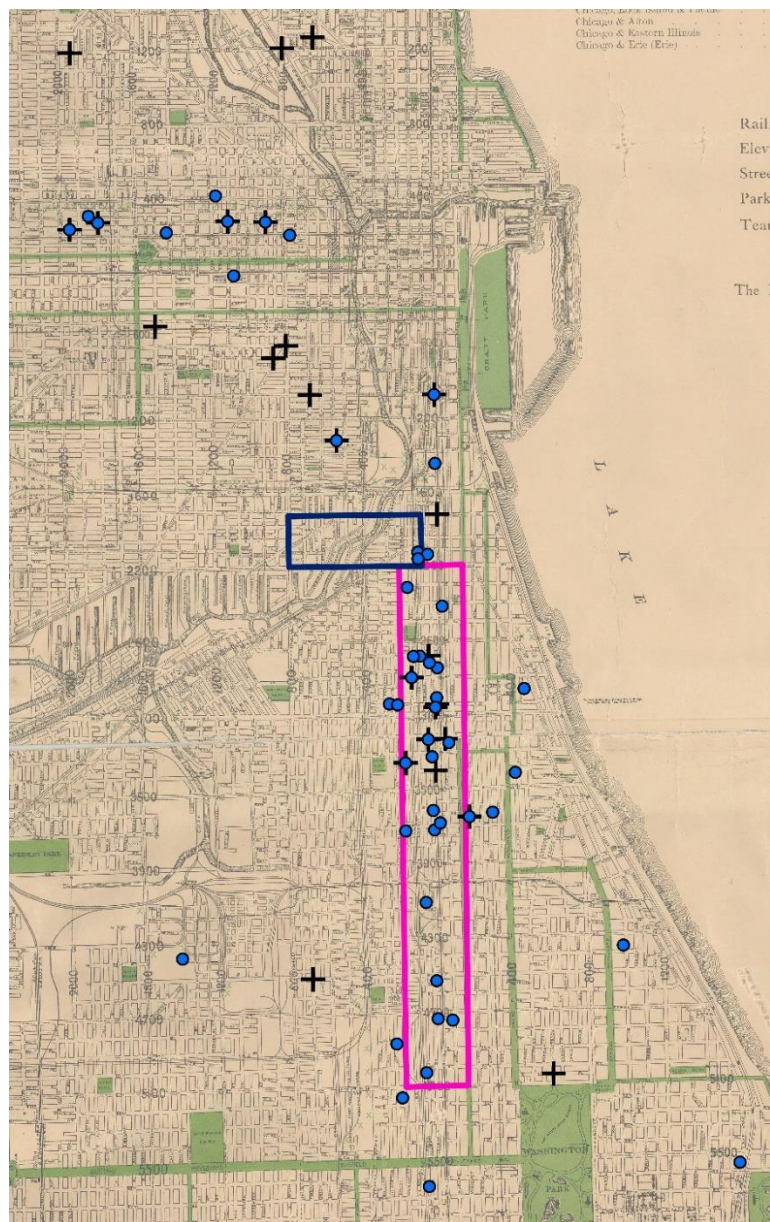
Chicago, Rock Island & Pacific
Chicago & Alton
Chicago & Eastern Illinois
Chicago & Erie (Erie)

Rail
Elev
Stre
Park
Tea

The

L A K E

1200
800
400
200
1600
2200
2600
3100
3500
3900
4300
4700
5100
5500
WASHINGTON
PARK